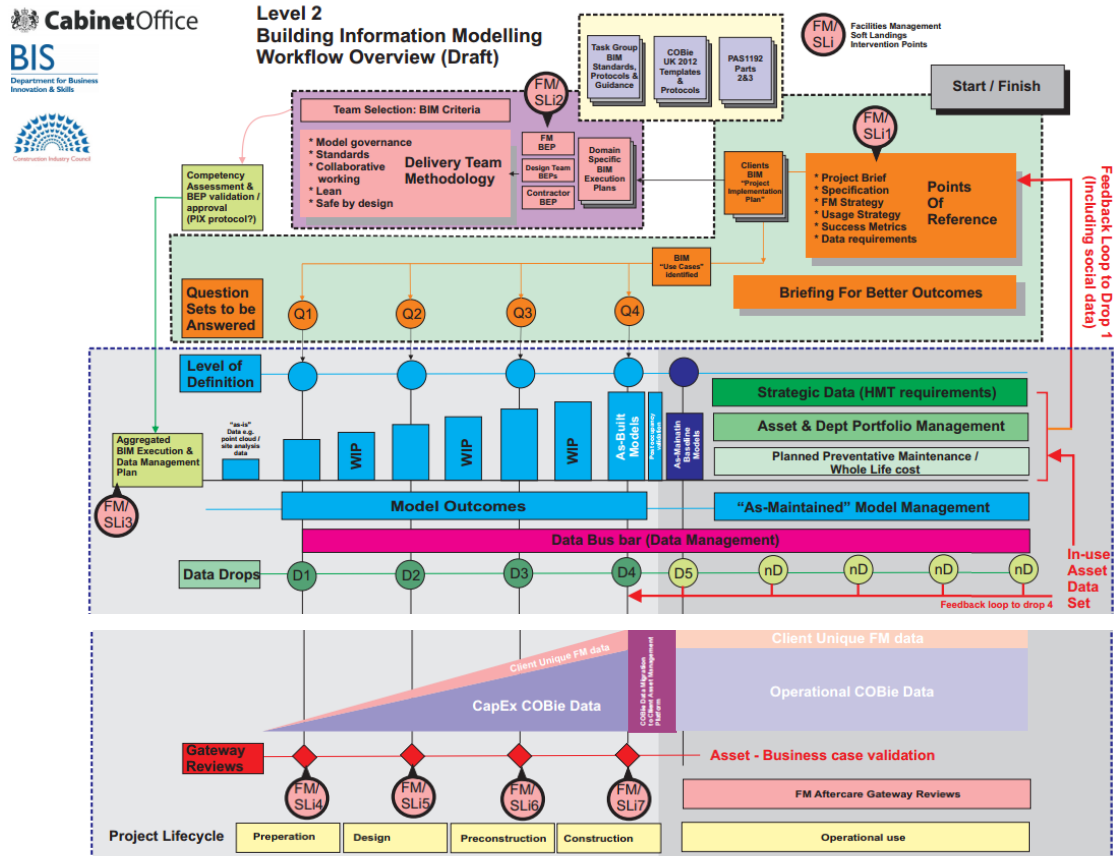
Cabinet Office

BIS
Department for Business Innovation & Skills

Construction Industry Council

Level 2
Building Information Modelling
Workflow Overview (Draft)

Task Group BIM Standards, Protocols & Guidance

COBie UK 2012 Templates & Protocols

PAS1192 Parts 2&3

FM/SLi
Facilities Management
Soft Landings
Intervention Points

Start / Finish

FM/SLi2

Team Selection: BIM Criteria

* Model governance
* Standards
* Collaborative working
* Lean
* Safe by design

Delivery Team Methodology

FM BEP

Design Team BEPs

Contractor BEP

Domain Specific BIM Execution Plans

Competency Assessment & BEP validation / approval (PIX protocol?)

FM/SLi1

Clients BIM "Project Implementation Plan"

* Project Brief
* Specification
* FM Strategy
* Usage Strategy
* Success Metrics
* Data requirements

Points Of Reference

Feedback Loop to Drop 1 (Including social data)

BIM "Use Cases" identified

Briefing For Better Outcomes

Question Sets to be Answered

Q1
Q2
Q3
Q4

Level of Definition

Strategic Data (HMT requirements)

Asset & Dept Portfolio Management

Planned Preventative Maintenance / Whole Life cost

Aggregated BIM Execution & Data Management Plan

"as-is" Data e.g. point cloud / site analysis data

WIP
WIP
WIP

As-Built Models

Post occupancy validation

As-Maintain Baseline Models

FM/SLi3

Model Outcomes

"As-Maintained" Model Management

Data Bus bar (Data Management)

In-use Asset Data Set

Data Drops
D1
D2
D3
D4
D5
nD
nD
nD
nD
nD

Feedback loop to drop 4

Client Unique FM data

Client Unique FM data

CapEx COBie Data

COBie Data Migration to Client Asset Management Platform

Operational COBie Data

Gateway Reviews

Asset - Business case validation

FM/SLi4
FM/SLi5
FM/SLi6
FM/SLi7

FM Aftercare Gateway Reviews

Project Lifecycle

Preperation
Design
Preconstruction
Construction
Operational use